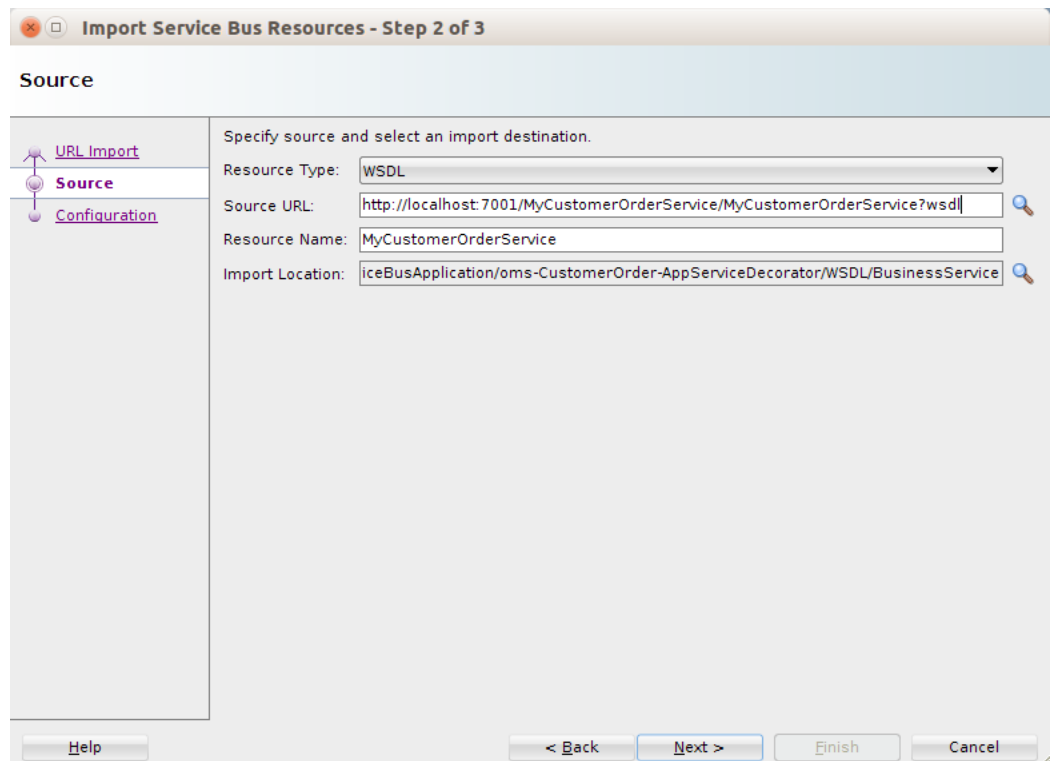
Import Service Bus Resources - Step 2 of 3

Source

URL Import
Source
Configuration

Specify source and select an import destination.

Resource Type: WSDL
Source URL: http://localhost:7001/MyCustomerOrderService/MyCustomerOrderService?wsdl
Resource Name: MyCustomerOrderService
Import Location: iceBusApplication/oms-CustomerOrder-AppServiceDecorator/WSDL/BusinessService

Help
< Back
Next >
Finish
Cancel